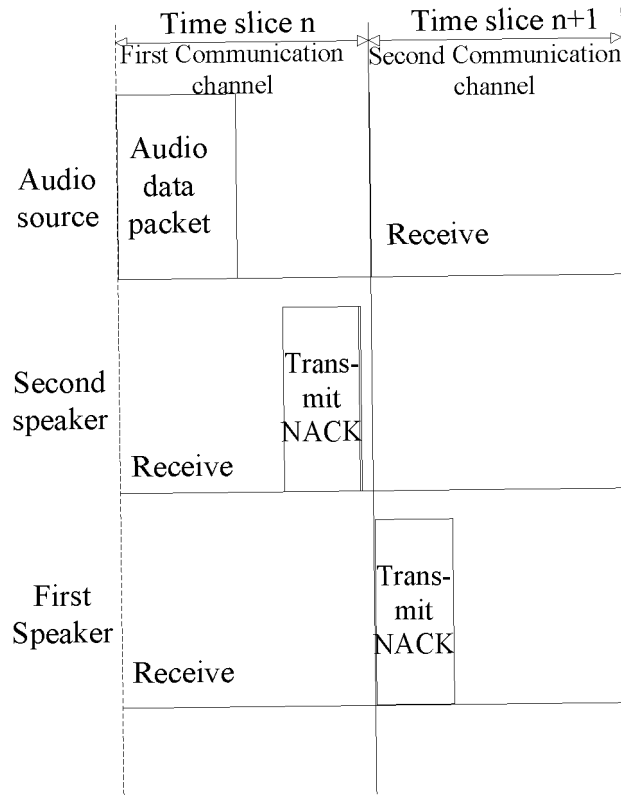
Time slice n
First Communication channel

Time slice n+1
Second Communication channel

Audio source

Audio data packet

Receive

Second speaker

Trans-mit NACK

Receive

First Speaker

Trans-mit NACK

Receive